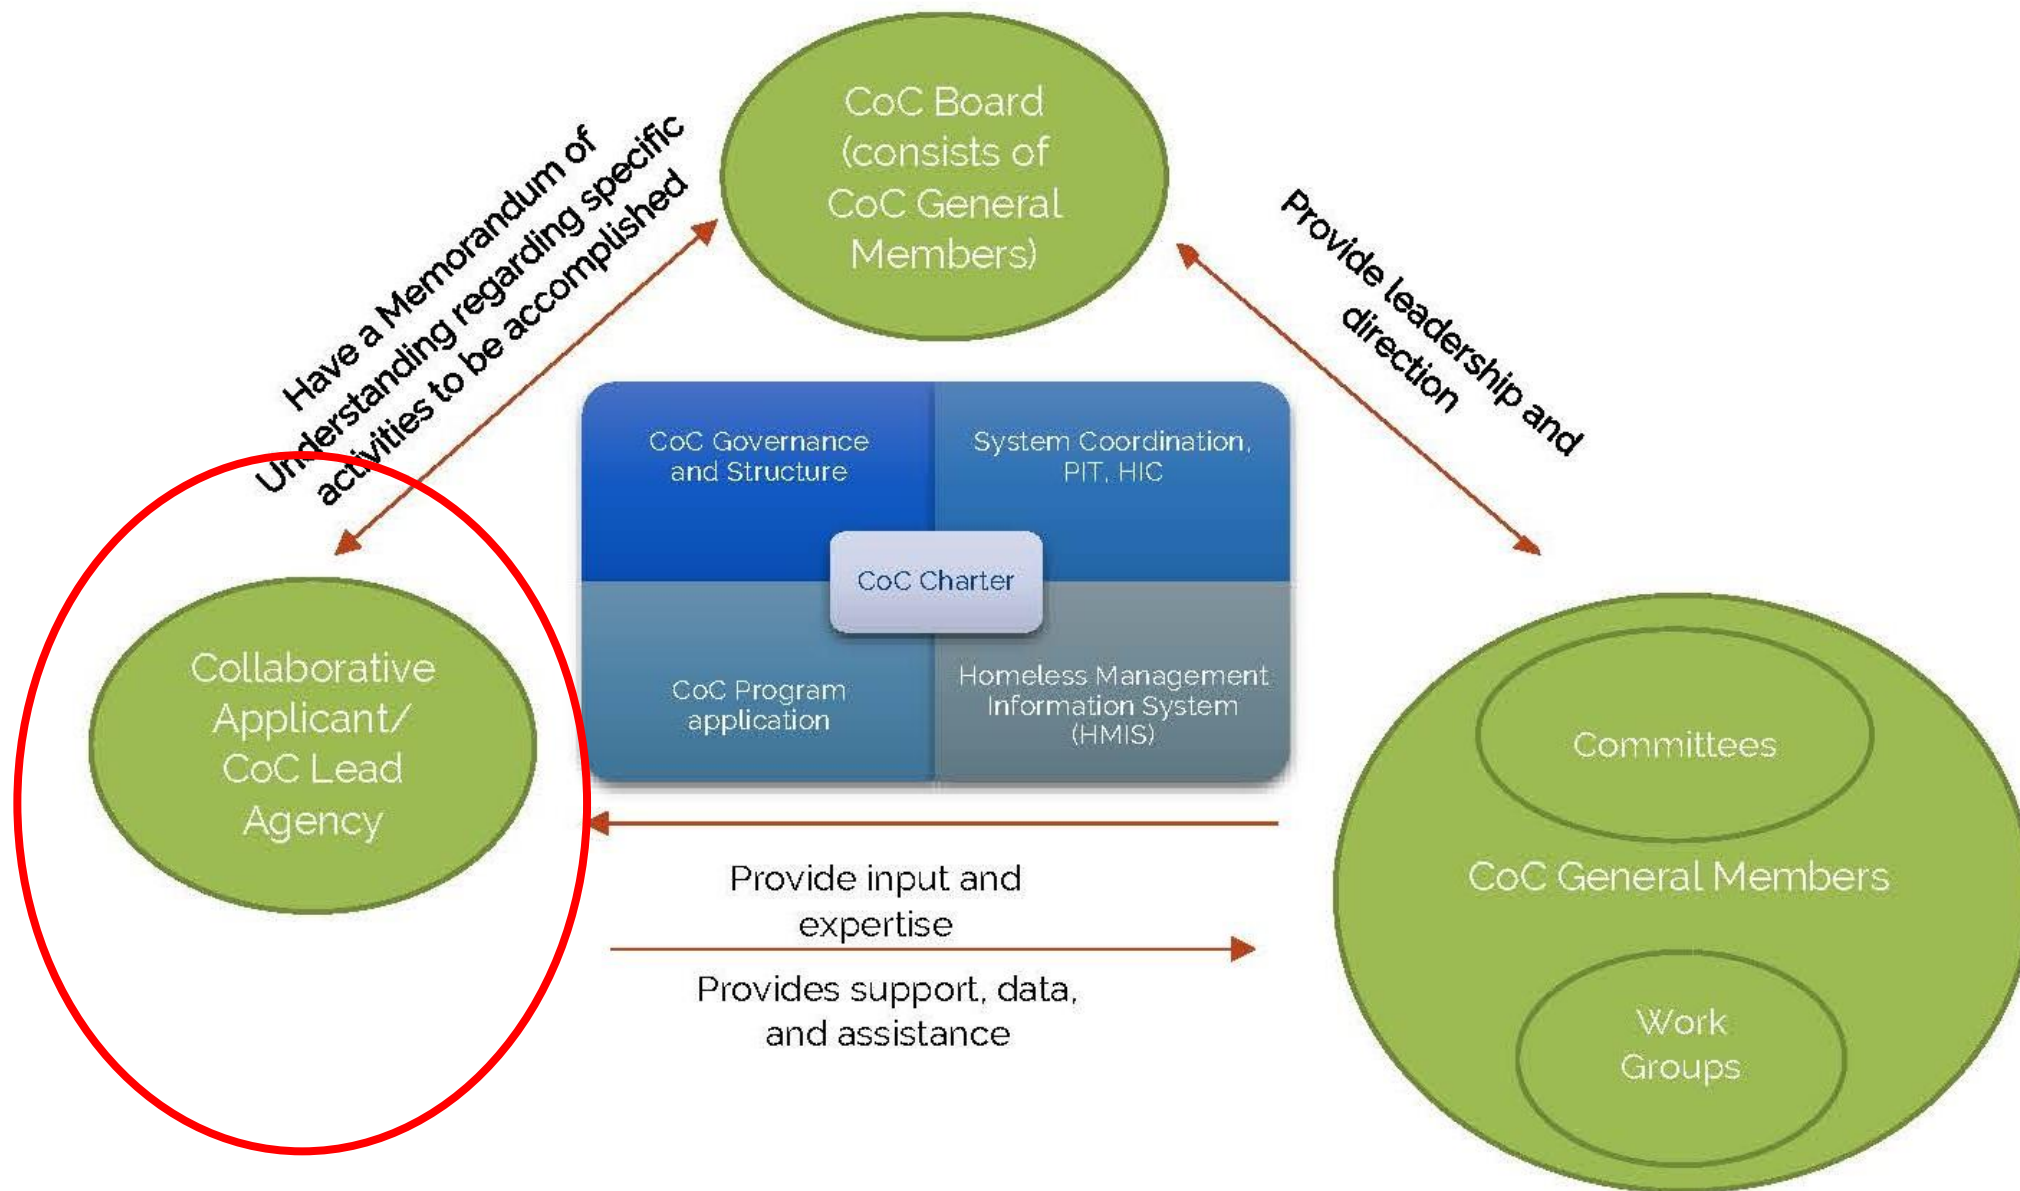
CoC Board (consists of CoC General Members)

Have a Memorandum of Understanding regarding specific activities to be accomplished

Provide leadership and direction

CoC Governance and Structure

System Coordination, PIT, HIC

CoC Charter

CoC Program application

Homeless Management Information System (HMIS)

Collaborative Applicant/ CoC Lead Agency

Committees

CoC General Members

Work Groups

Provide input and expertise

Provides support, data, and assistance